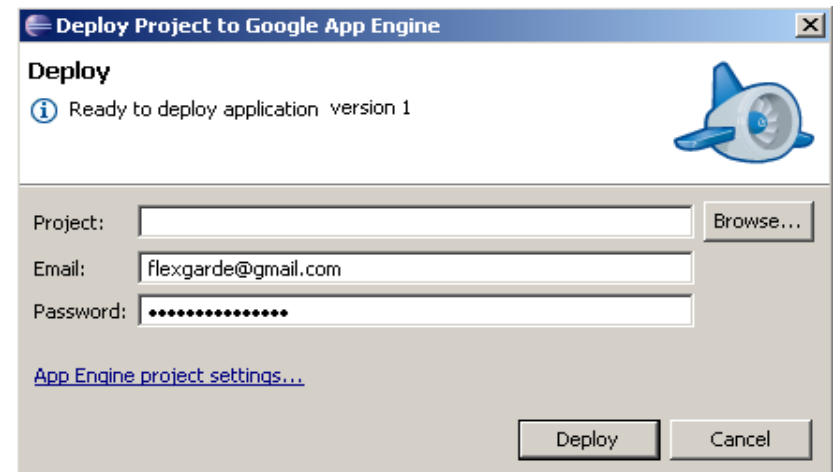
Deploy Project to Google App Engine

Deploy

Ready to deploy application version 1

Project:

Browse...

Email: flexgarde@gmail.com

Password: •••••••••••••••

App Engine project settings...

Deploy

Cancel